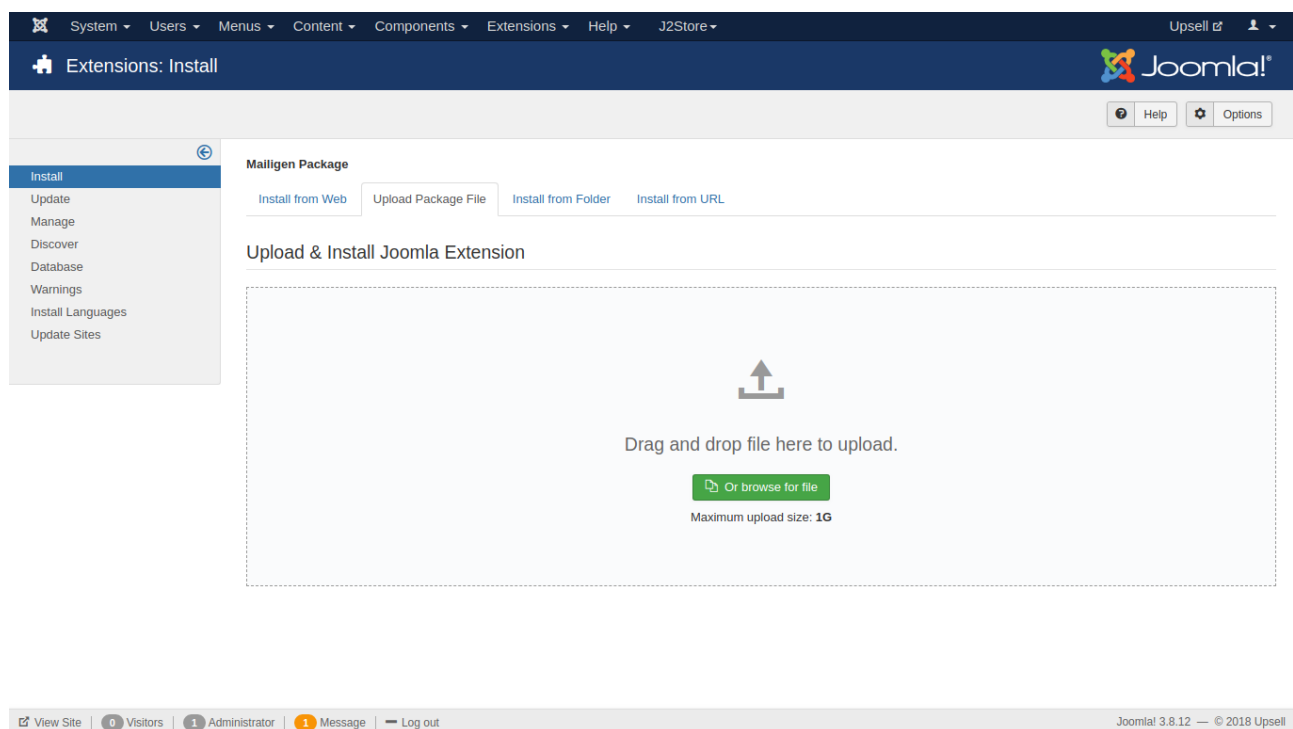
System Users Menus Content Components Extensions Help J2Store

Upsell

Extensions: Install

Joomla!®

Help Options

Install
Update
Manage
Discover
Database
Warnings
Install Languages
Update Sites

Mailigen Package

Install from Web | Upload Package File | Install from Folder | Install from URL

Upload & Install Joomla Extension

Drag and drop file here to upload.

Or browse for file

Maximum upload size: **1G**

View Site | 0 Visitors | 1 Administrator | 1 Message | Log out

Joomla! 3.8.12 — © 2018 Upsell